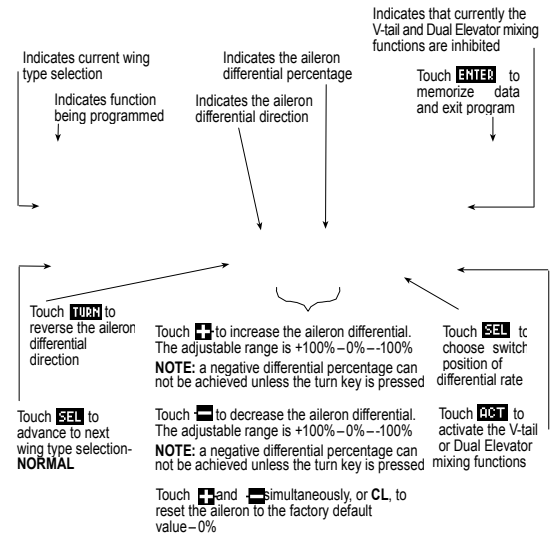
Indicates that currently the V-tail and Dual Elevator mixing functions are inhibited

Indicates current wing type selection

Indicates the aileron differential percentage

Indicates function being programmed

Indicates the aileron differential direction

Touch ENTER to memorize data and exit program

Touch TURN to reverse the aileron differential direction

Touch + to increase the aileron differential. The adjustable range is +100%–0%–-100%

**NOTE:** a negative differential percentage can not be achieved unless the turn key is pressed

Touch SEL to choose switch position of differential rate

Touch SEL to advance to next wing type selection-**NORMAL**

Touch – to decrease the aileron differential. The adjustable range is +100%–0%–-100%

**NOTE:** a negative differential percentage can not be achieved unless the turn key is pressed

Touch ACT to activate the V-tail or Dual Elevator mixing functions

Touch + and – simultaneously, or **CL**, to reset the aileron to the factory default value–0%